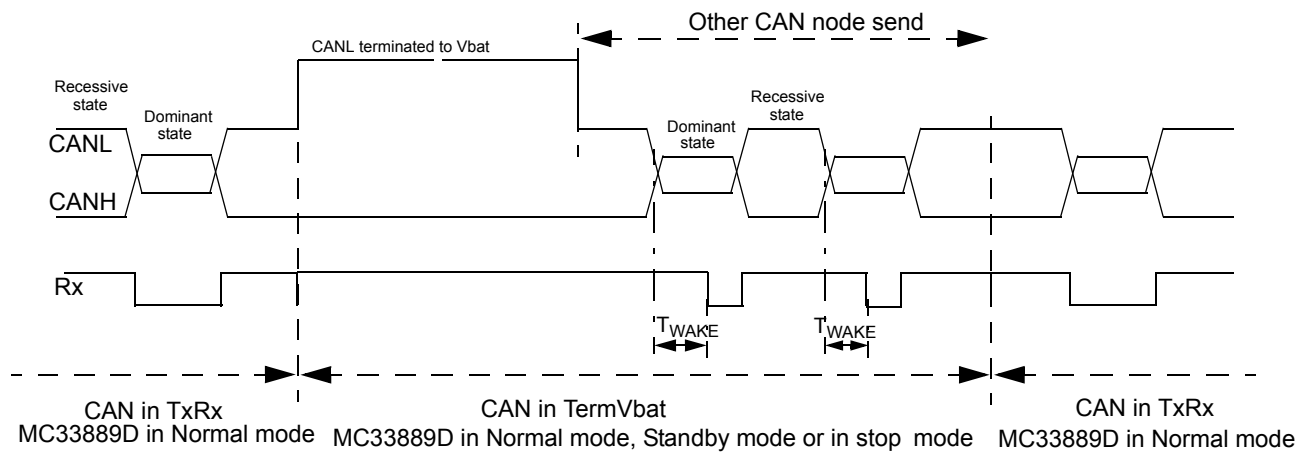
Other CAN node send

CANL terminated to Vbat

Recessive state

Dominant state

CANL

CANH

Dominant state

Recessive state

Rx

$T_{WAKE}$

$T_{WAKE}$

CAN in TxRx
MC33889D in Normal mode

CAN in TermVbat
MC33889D in Normal mode, Standby mode or in stop mode

CAN in TxRx
MC33889D in Normal mode